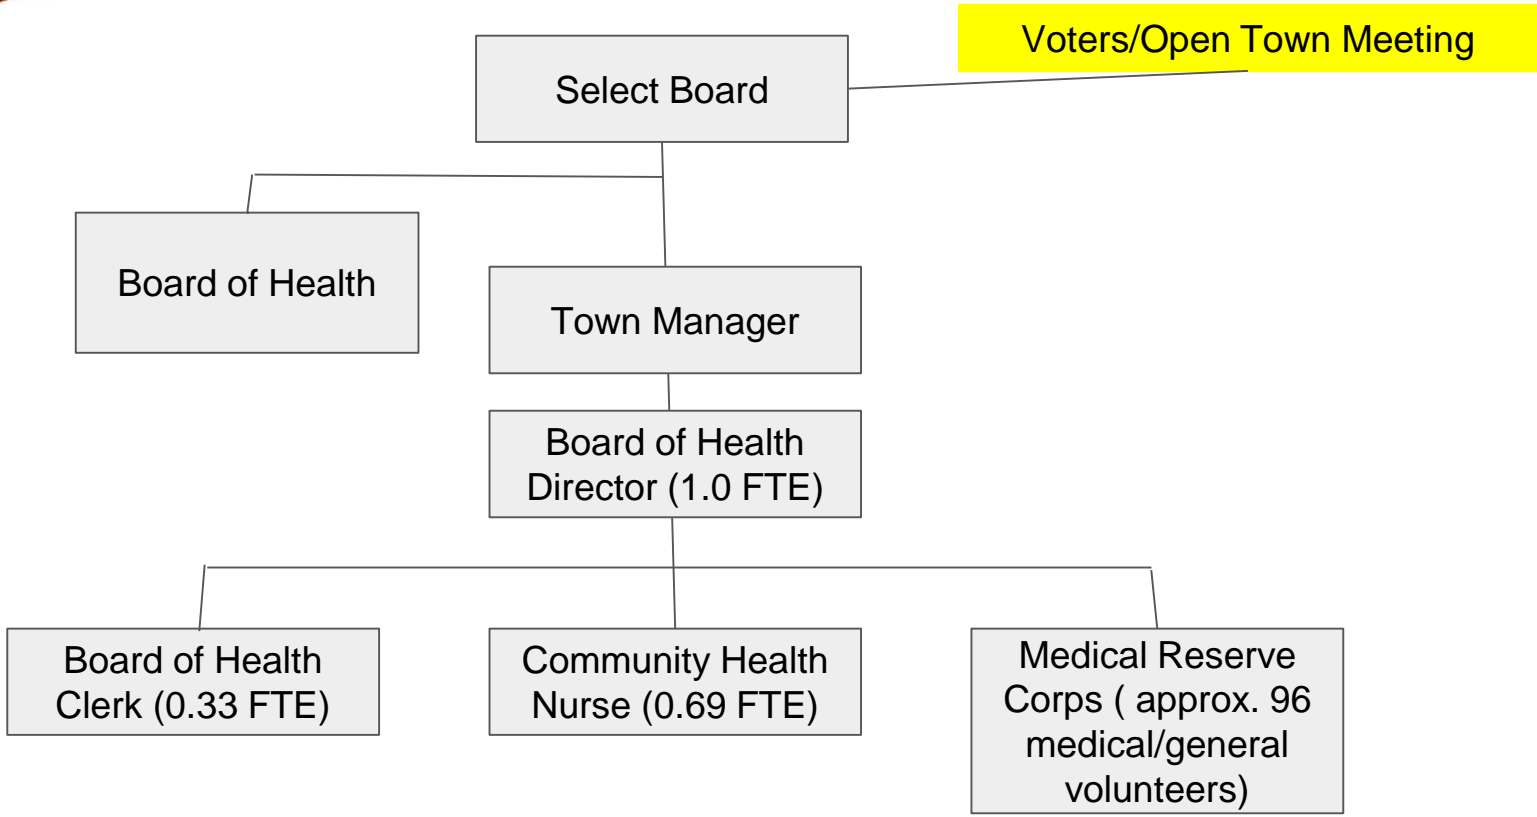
Voters/Open Town Meeting

Select Board

Board of Health

Town Manager

Board of Health Director (1.0 FTE)

Board of Health Clerk (0.33 FTE)

Community Health Nurse (0.69 FTE)

Medical Reserve Corps ( approx. 96 medical/general volunteers)